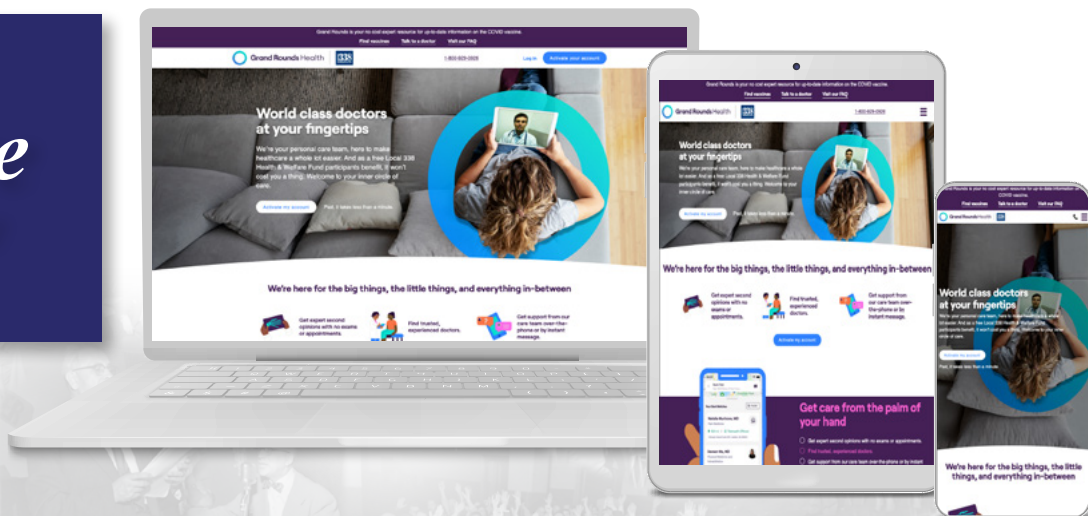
e

Grand Rounds is your no cost expert resource for up-to-date information on the COVID vaccine.
Find vaccines Talk to a doctor Visit our FAQ
Grand Rounds Health 338
1-833-929-2926 Log in Activate your account

World class doctors at your fingertips

We're your personal care team, here to make healthcare a whole lot easier. And as a free Local 338 Health & Welfare Fund participants benefit, it won't cost you a thing. Welcome to your inner circle of care.

Activate my account Psst, it takes less than a minute.

We're here for the big things, the little things, and everything in-between

Get expert second opinions with no exams or appointments.

Find trusted, experienced doctors.

Get support from our care team over-the-phone or by instant message.

Grand Rounds is your no cost expert resource for up-to-date information on the COVID vaccine.
Find vaccines Talk to a doctor Visit our FAQ
Grand Rounds Health 338 1-833-929-2926

World class doctors at your fingertips

We're your personal care team, here to make healthcare a whole lot easier. And as a free Local 338 Health & Welfare Fund participants benefit, it won't cost you a thing. Welcome to your inner circle of care.

Activate my account Psst, it takes less than a minute.

We're here for the big things, the little things, and everything in-between

Get expert second opinions with no exams or appointments.

Find trusted, experienced doctors.

Get support from our care team over-the-phone or by instant message.

Activate my account

Get care from the palm of your hand

Get expert second opinions with no exams or appointments.
Find trusted, experienced doctors.
Get support from our care team over the phone or by instant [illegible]

Grand Rounds is your no cost expert resource for up-to-date information on the COVID vaccine.
Find vaccines Talk to a doctor Visit our FAQ
Grand Rounds Health 338

World class doctors at your fingertips

We're your personal care team, here to make healthcare a whole lot easier. And as a free Local 338 Health & Welfare Fund participants benefit, it won't cost you a thing. Welcome to your inner circle of care.

Activate my account
Psst, it takes less than a minute.

We're here for the big things, the little things, and everything in-between